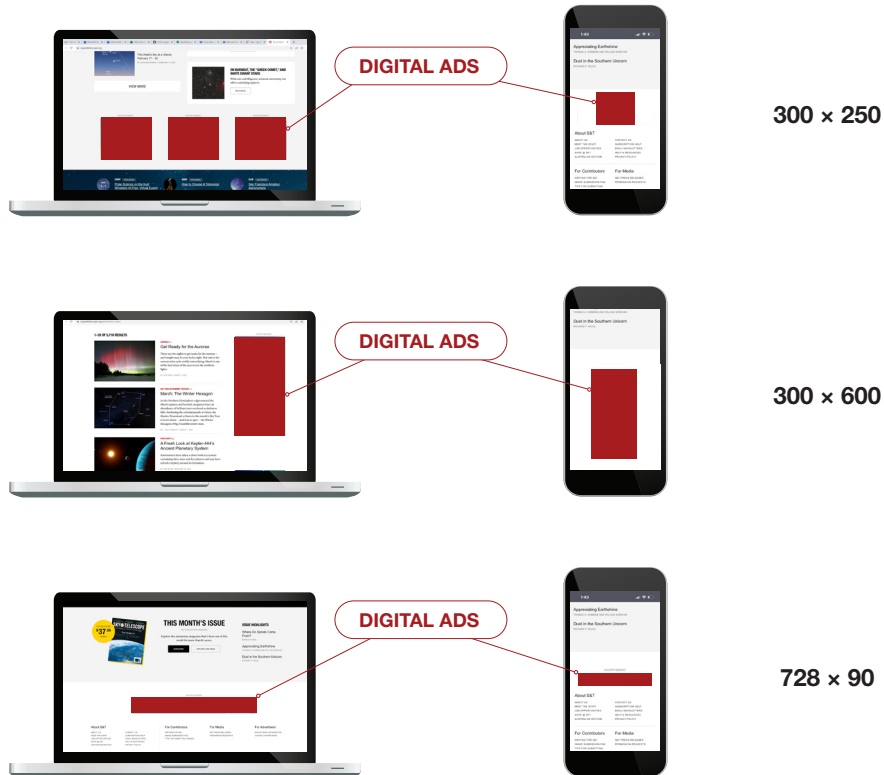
DIGITAL ADS

300 × 250

ON NUMBER, THE "GREEN COMET," AND WHITE DWARF STARS

VIEW MORE

Appreciating Earthshine

Dust in the Southern Unicorn

About S&T

For Contributors

For Media

DIGITAL ADS

300 × 600

1-10 OF 5,710 RESULTS

Get Ready for the Aurorae

March: The Winter Hexagon

A Fresh Look at Kepler-444's Ancient Planetary System

Dust in the Southern Unicorn

DIGITAL ADS

728 × 90

THIS MONTH'S ISSUE

SKY TELESCOPE

$37.95

ISSUE HIGHLIGHTS

Where Do Comets Come From?

Appreciating Earthshine

Dust in the Southern Unicorn

About S&T

For Contributors

For Media

For Advertisers

Appreciating Earthshine

Dust in the Southern Unicorn

ADVERTISEMENT

About S&T

For Contributors

For Media